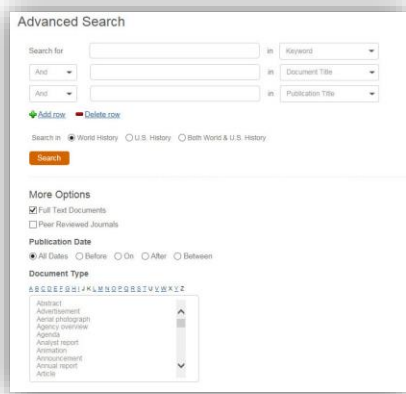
Advanced Search

Search for | in | Keyword
And | in | Document Title
And | in | Publication Title

Add row Delete row

Search in World History U.S. History Both World & U.S. History

Search

More Options

Full Text Documents

Peer Reviewed Journals

Publication Date

All Dates Before On After Between

Document Type

A B C D E F G H I J K L M N O P Q R S T U V W X Y Z

Abstract
Advertisement
Aerial photograph
Agency overview
Agenda
Analyst report
Animation
Announcement
Annual report
Article